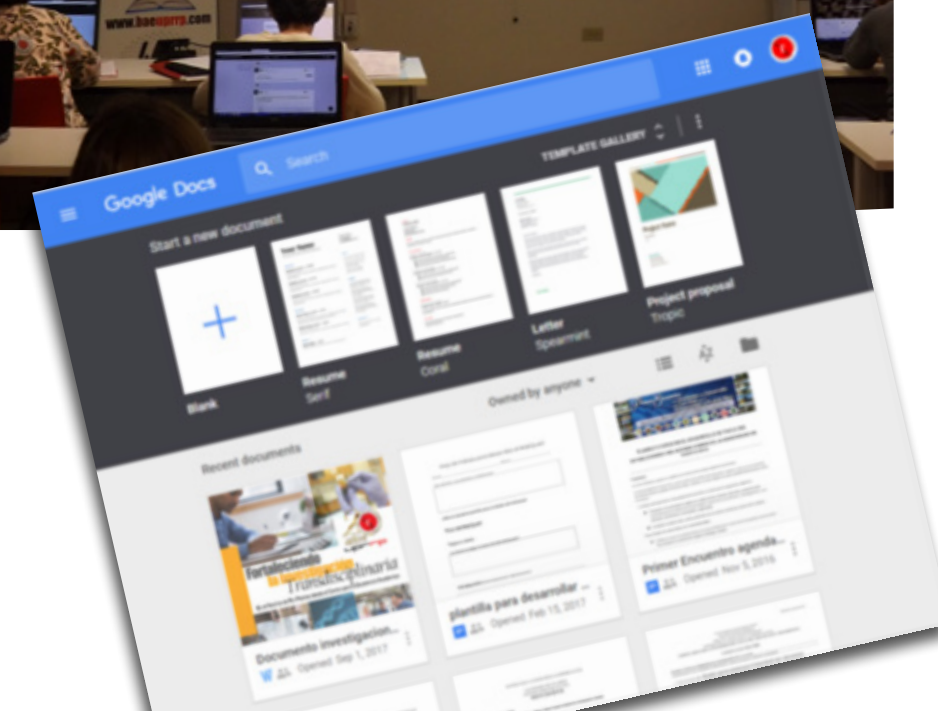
www.haenarra.com

Google Docs

Search

TEMPLATE GALLERY

Start a new document

Blank

Resume
Serif

Resume
Coral

Letter
Spearmint

Project proposal
Tropic

Recent documents

Owned by anyone

Fortaleciendo la investigación Transdisciplinaria

Documento investigacion...
Opened Sep 1, 2017

plantilla para desarrollar ...
Opened Feb 15, 2017

Primer Encuentro agenda...
Opened Nov 5, 2016